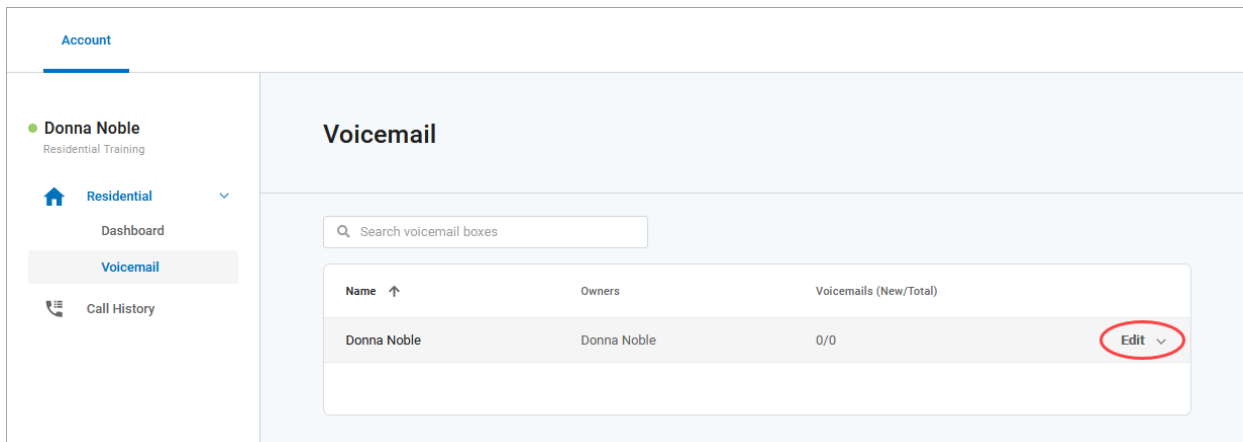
Account

Donna Noble
Residential Training

Residential

Dashboard

Voicemail

Call History

Voicemail

Search voicemail boxes

| Name ↑ | Owners | Voicemails (New/Total) | |
|---|---|---|---|
| Donna Noble | Donna Noble | 0/0 | Edit |